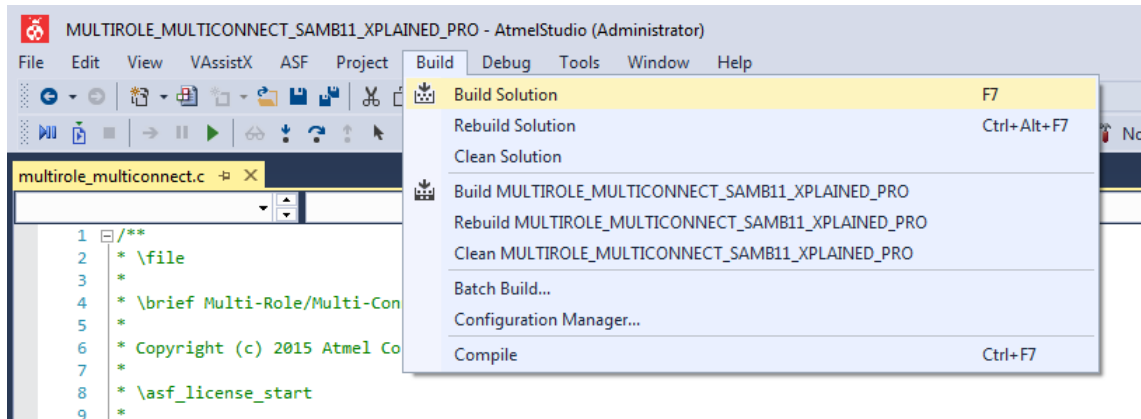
MULTIROLE_MULTICONNECT_SAMB11_XPLAINED_PRO - AtmelStudio (Administrator)

File Edit View VAssistX ASF Project Build Debug Tools Window Help

No

multirole_multiconnect.c

Build Solution F7
Rebuild Solution Ctrl+Alt+F7
Clean Solution
Build MULTIROLE_MULTICONNECT_SAMB11_XPLAINED_PRO
Rebuild MULTIROLE_MULTICONNECT_SAMB11_XPLAINED_PRO
Clean MULTIROLE_MULTICONNECT_SAMB11_XPLAINED_PRO
Batch Build...
Configuration Manager...
Compile Ctrl+F7

1 /**
2 * \file
3 *
4 * \brief Multi-Role/Multi-Con
5 *
6 * Copyright (c) 2015 Atmel Co
7 *
8 * \asf_license_start
9 *